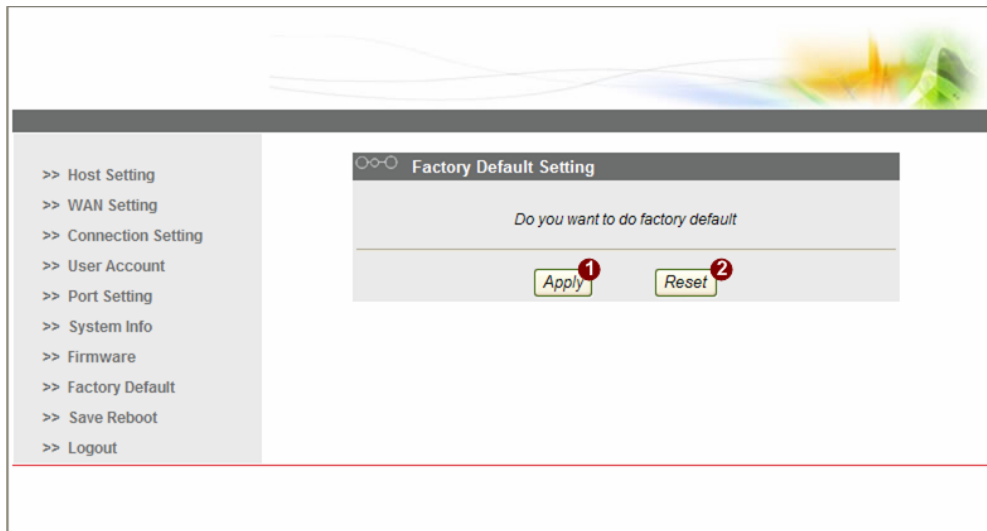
>> Host Setting
>> WAN Setting
>> Connection Setting
>> User Account
>> Port Setting
>> System Info
>> Firmware
>> Factory Default
>> Save Reboot
>> Logout

Factory Default Setting

Do you want to do factory default

Apply 1 Reset 2